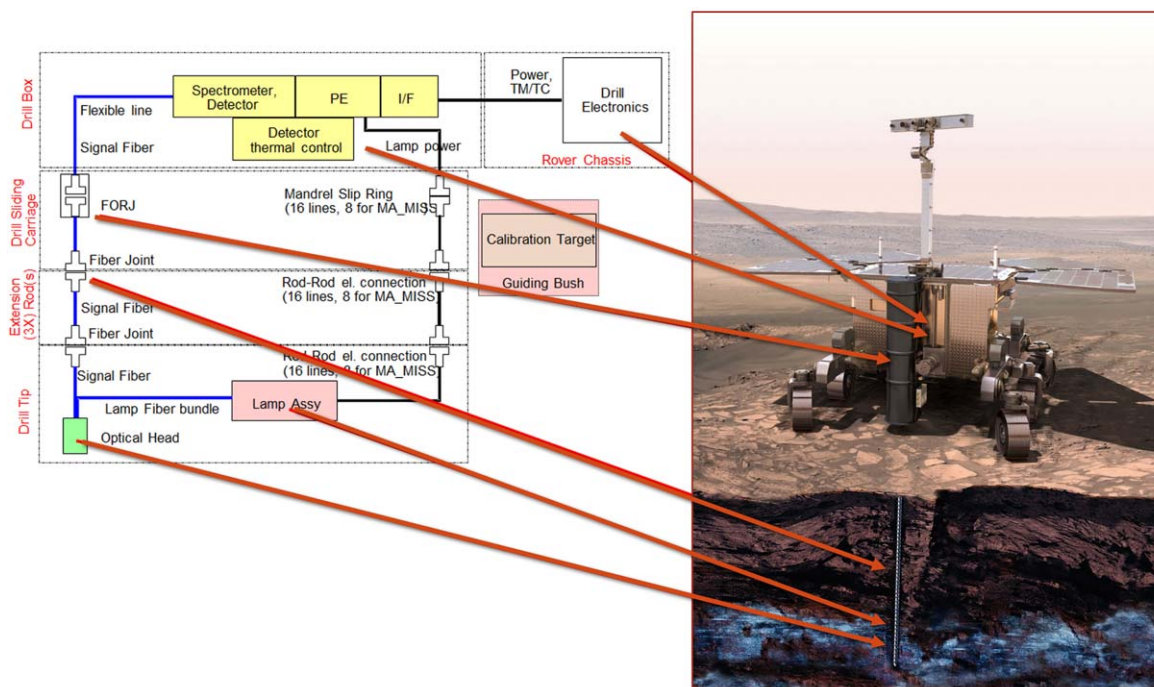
Drill Box

Spectrometer, Detector

PE

I/F

Power, TM/TC

Drill Electronics

Flexible line

Signal Fiber

Detector thermal control

Lamp power

Rover Chassis

Drill Sliding Carriage

FORJ

Mandrel Slip Ring (16 lines, 8 for MA_MISS)

Calibration Target

Guiding Bush

Fiber Joint

Extension (3X) Rod(s)

Rod-Rod el. connection (16 lines, 8 for MA_MISS)

Signal Fiber

Fiber Joint

Rod-Rod el. connection (16 lines, 8 for MA_MISS)

Drill Tip

Signal Fiber

Lamp Fiber bundle

Lamp Assy

Optical Head